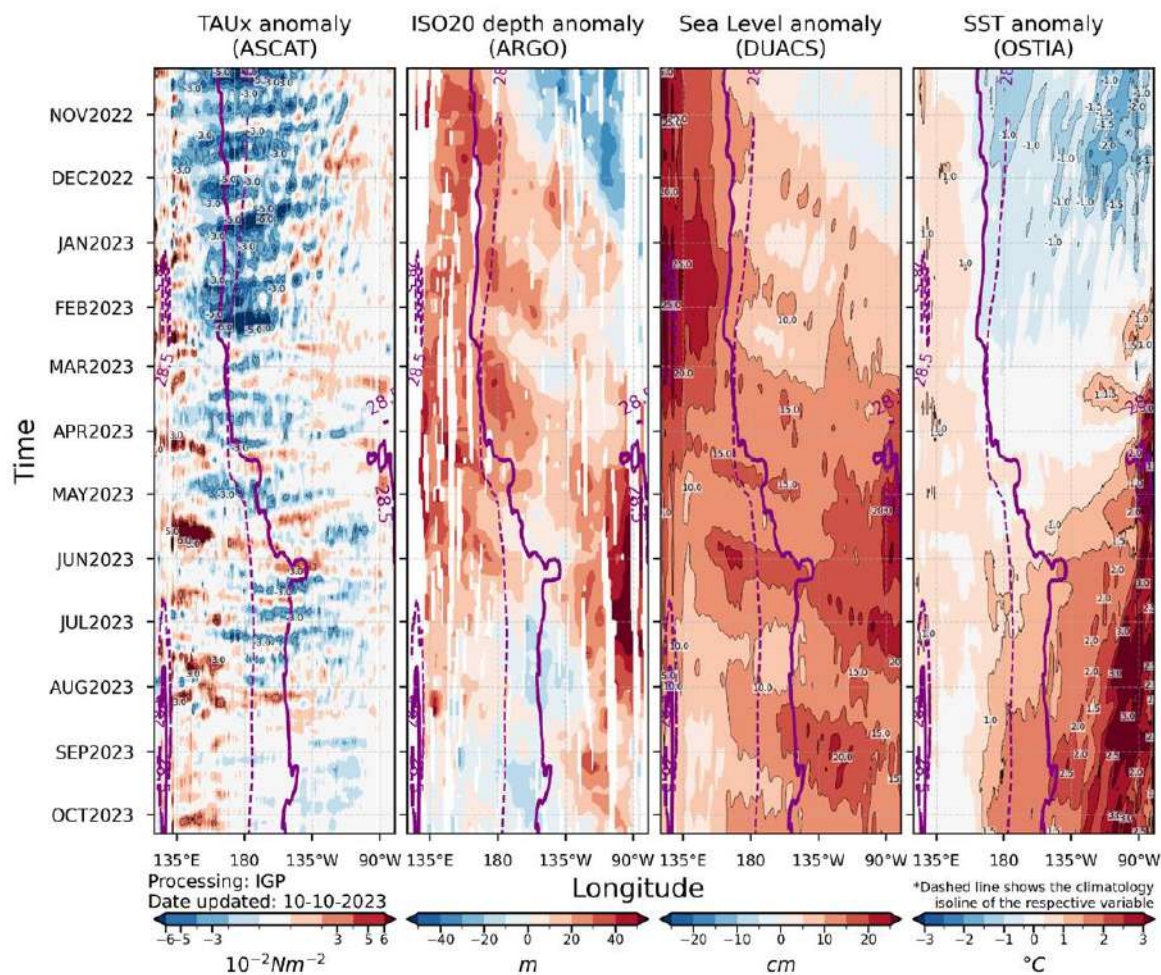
TAUx anomaly (ASCAT)

ISO20 depth anomaly (ARGO)

Sea Level anomaly (DUACS)

SST anomaly (OSTIA)

Time

NOV2022
DEC2022
JAN2023
FEB2023
MAR2023
APR2023
MAY2023
JUN2023
JUL2023
AUG2023
SEP2023
OCT2023

135°E 180 135°W 90°W

135°E 180 135°W 90°W

135°E 180 135°W 90°W

135°E 180 135°W 90°W

Longitude

Processing: IGP
Date updated: 10-10-2023

*Dashed line shows the climatology isoline of the respective variable

-6 -5 -3 3 5 6
$10^{-2}Nm^{-2}$

-40 -20 0 20 40
$m$

-20 -10 0 10 20
$cm$

-3 -2 -1 0 1 2 3
°C